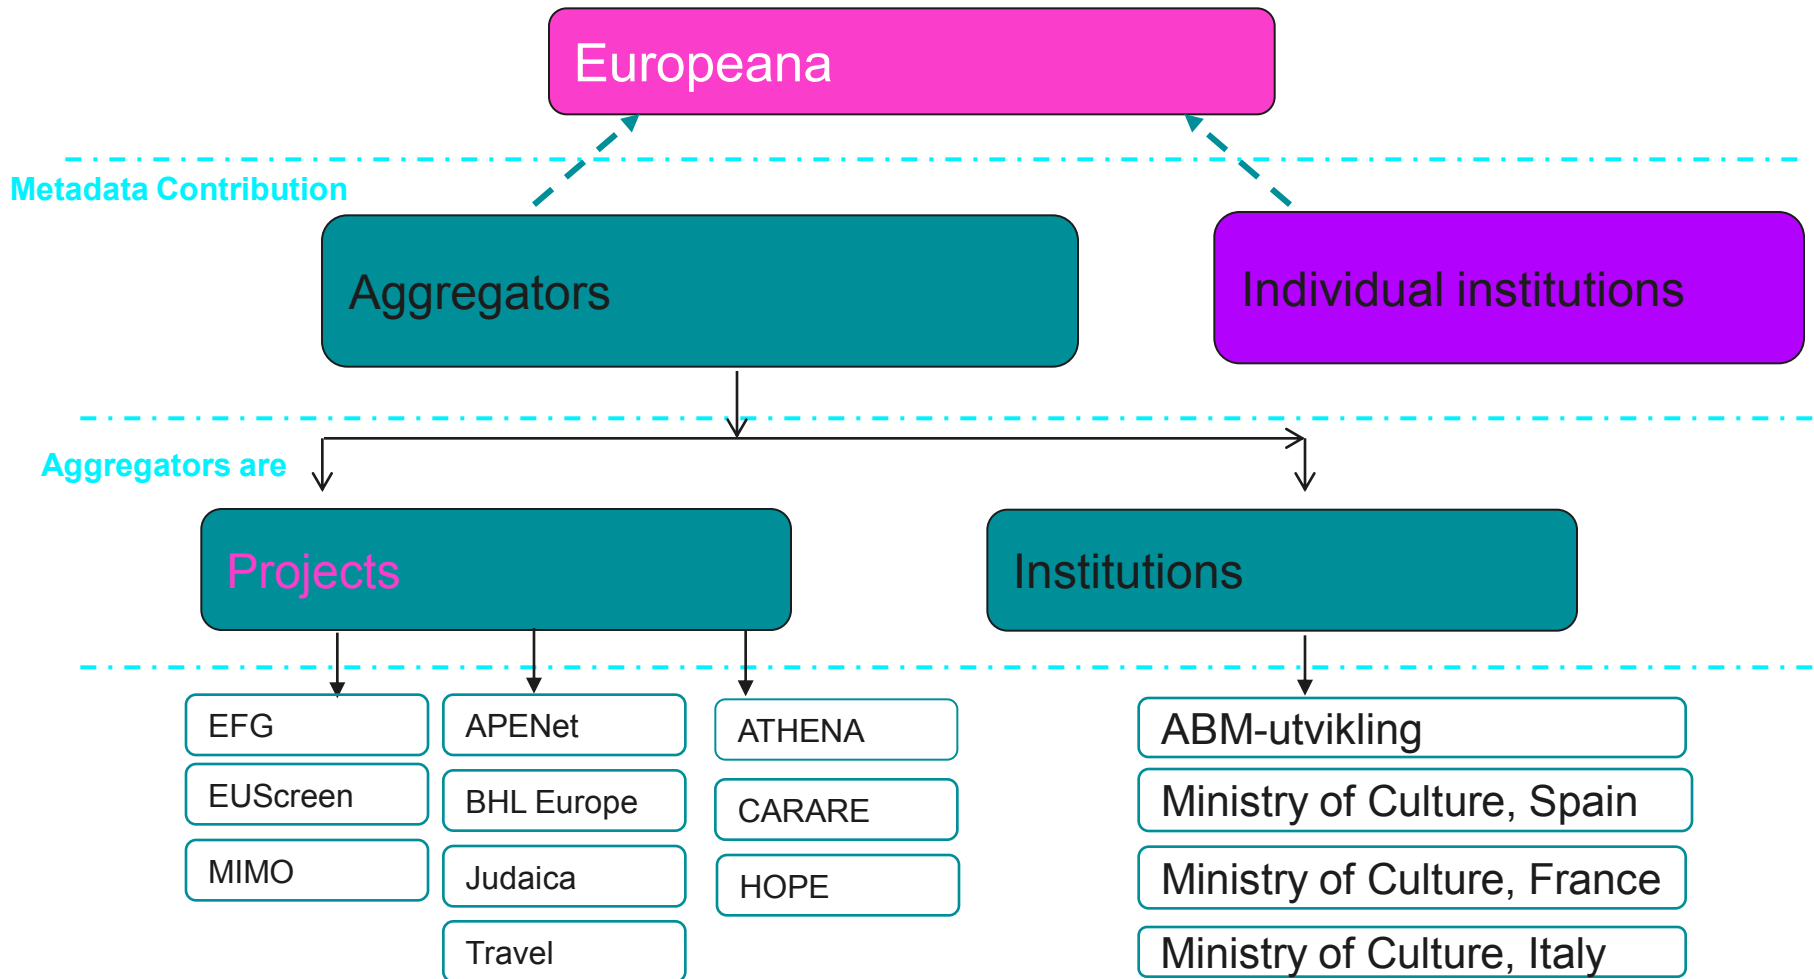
Europeana

Metadata Contribution

Aggregators

Individual institutions

Aggregators are

Projects

Institutions

EFG

EUScreen

MIMO

APENet

BHL Europe

Judaica

Travel

ATHENA

CARARE

HOPE

ABM-utvikling

Ministry of Culture, Spain

Ministry of Culture, France

Ministry of Culture, Italy